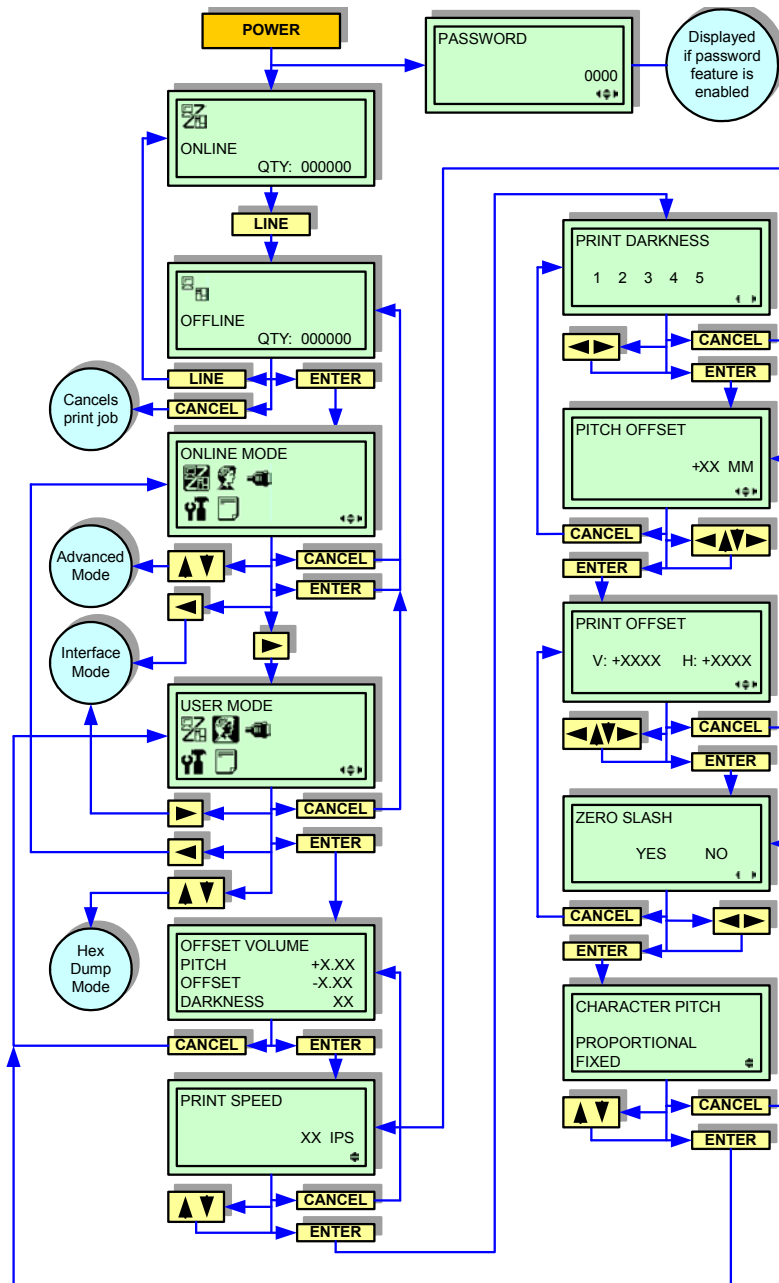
POWER

PASSWORD

0000

Displayed if password feature is enabled

ONLINE
QTY: 000000

LINE

OFFLINE
QTY: 000000

LINE

ENTER

Cancels print job

CANCEL

ONLINE MODE

Advanced Mode

CANCEL

ENTER

Interface Mode

USER MODE

CANCEL

ENTER

Hex Dump Mode

OFFSET VOLUME
PITCH +X.XX
OFFSET -X.XX
DARKNESS XX

CANCEL

ENTER

PRINT SPEED

XX IPS

CANCEL

ENTER

PRINT DARKNESS

1 2 3 4 5

CANCEL

ENTER

PITCH OFFSET

+XX MM

CANCEL

ENTER

PRINT OFFSET

V: +XXXX H: +XXXX

CANCEL

ENTER

ZERO SLASH

YES NO

CANCEL

ENTER

CHARACTER PITCH

PROPORTIONAL
FIXED

CANCEL

ENTER